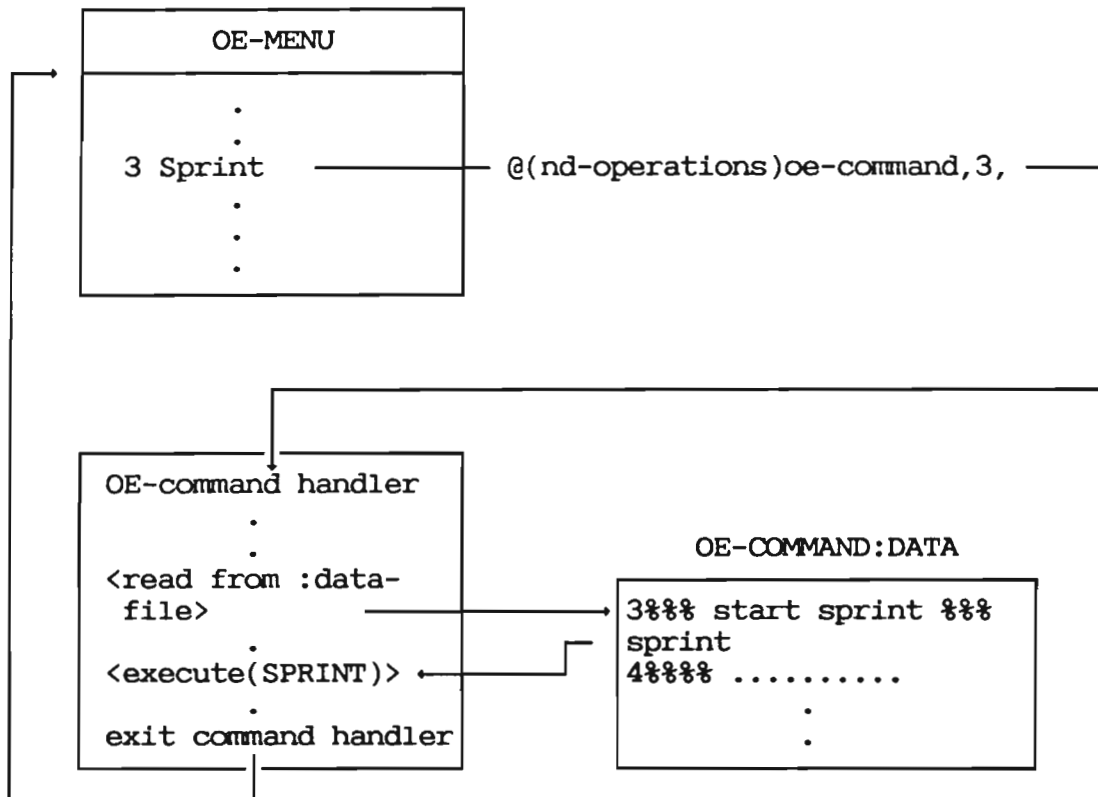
OE-MENU

.
.
3 Sprint
.
.
.

@(nd-operations)oe-command,3,

OE-command handler
.
.
<read from :data-file>
.
<execute(SPRINT)>
.
exit command handler

OE-COMMAND:DATA

3%%% start sprint %%%
sprint
4%%%% ..........
.
.